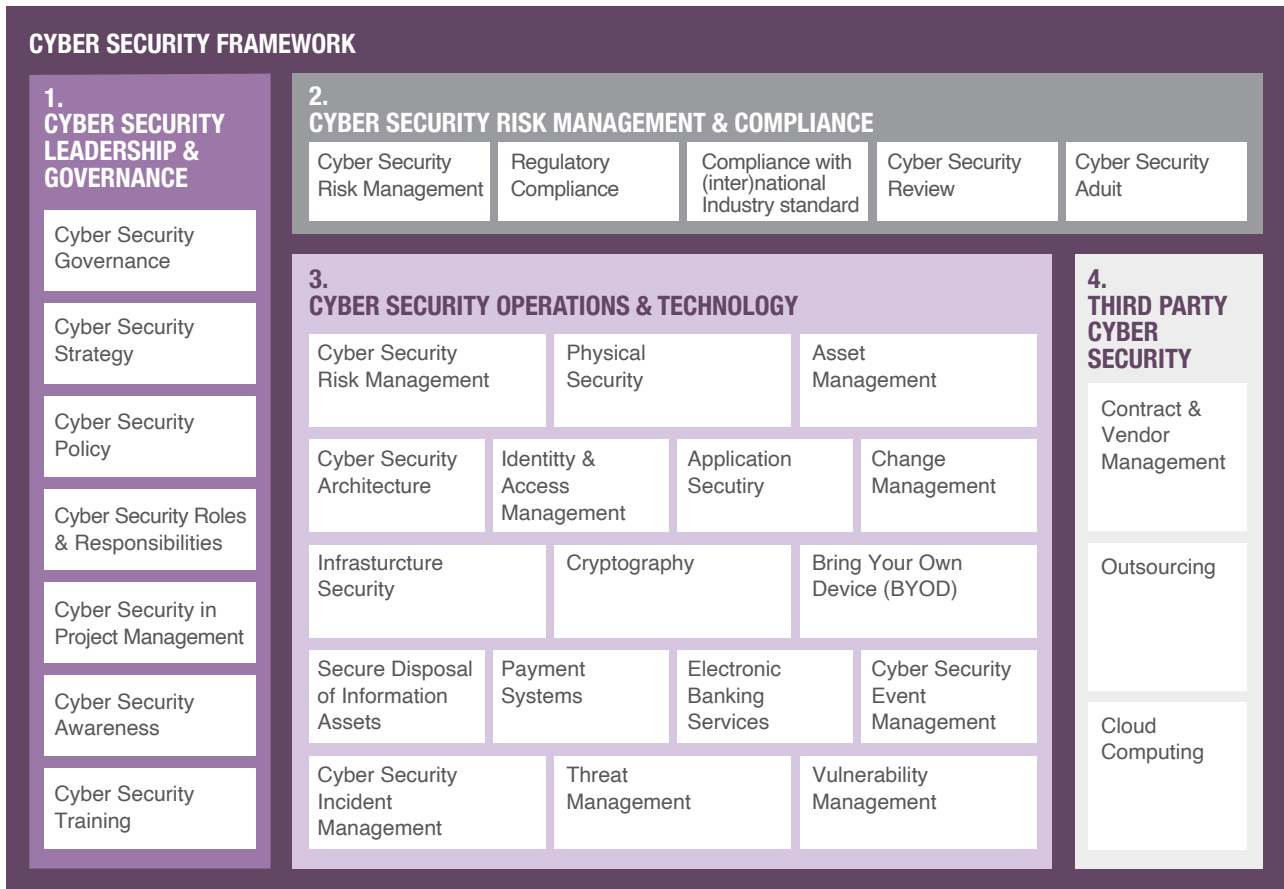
CYBER SECURITY FRAMEWORK

1.
CYBER SECURITY LEADERSHIP & GOVERNANCE

Cyber Security Governance

Cyber Security Strategy

Cyber Security Policy

Cyber Security Roles & Responsibilities

Cyber Security in Project Management

Cyber Security Awareness

Cyber Security Training

2.
CYBER SECURITY RISK MANAGEMENT & COMPLIANCE

Cyber Security Risk Management

Regulatory Compliance

Compliance with (inter)national Industry standard

Cyber Security Review

Cyber Security Adiut

3.
CYBER SECURITY OPERATIONS & TECHNOLOGY

Cyber Security Risk Management

Physical Security

Asset Management

Cyber Security Architecture

Identitty & Access Management

Application Secutiry

Change Management

Infrasturcture Security

Cryptography

Bring Your Own Device (BYOD)

Secure Disposal of Information Assets

Payment Systems

Electronic Banking Services

Cyber Security Event Management

Cyber Security Incident Management

Threat Management

Vulnerability Management

4.
THIRD PARTY CYBER SECURITY

Contract & Vendor Management

Outsourcing

Cloud Computing